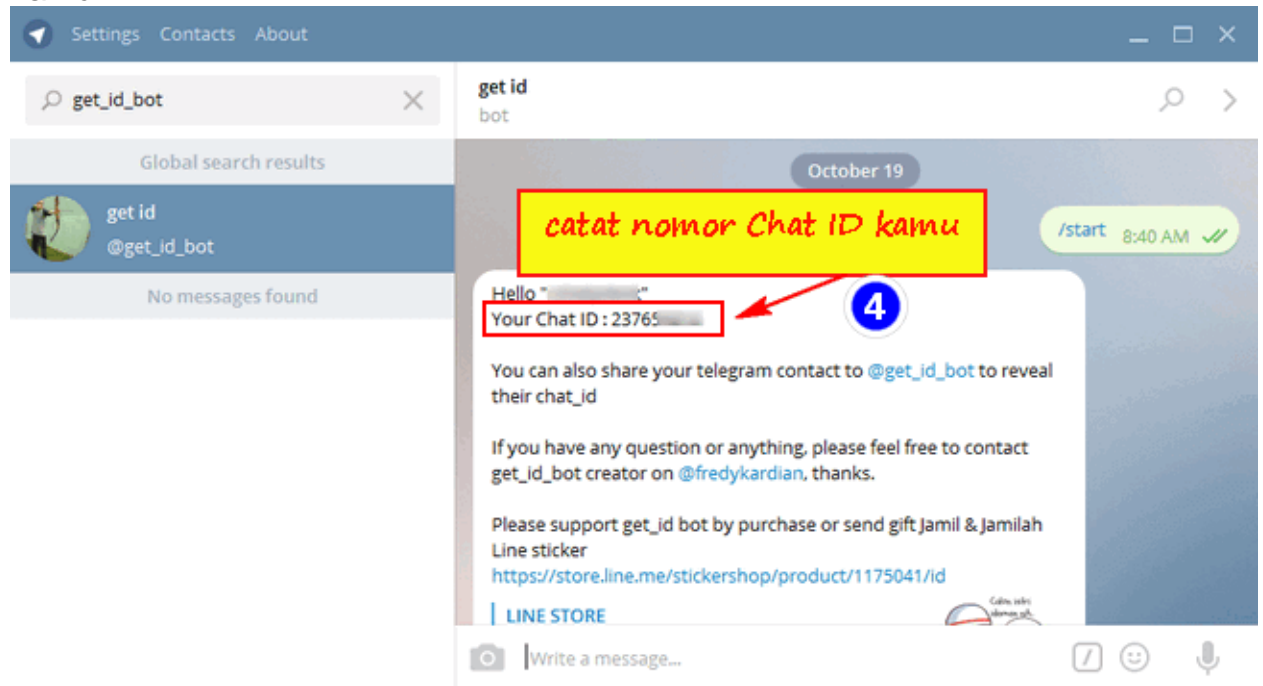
Settings Contacts About

get_id_bot

Global search results

get id
@get_id_bot

No messages found

get id
bot

October 19

catat nomor Chat ID kamu

/start 8:40 AM

4

Hello "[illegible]"
Your Chat ID : 23765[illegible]

You can also share your telegram contact to @get_id_bot to reveal their chat_id

If you have any question or anything, please feel free to contact get_id_bot creator on @fredykardian, thanks.

Please support get_id bot by purchase or send gift Jamil & Jamilah Line sticker
https://store.line.me/stickershop/product/1175041/id

LINE STORE

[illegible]

Write a message...